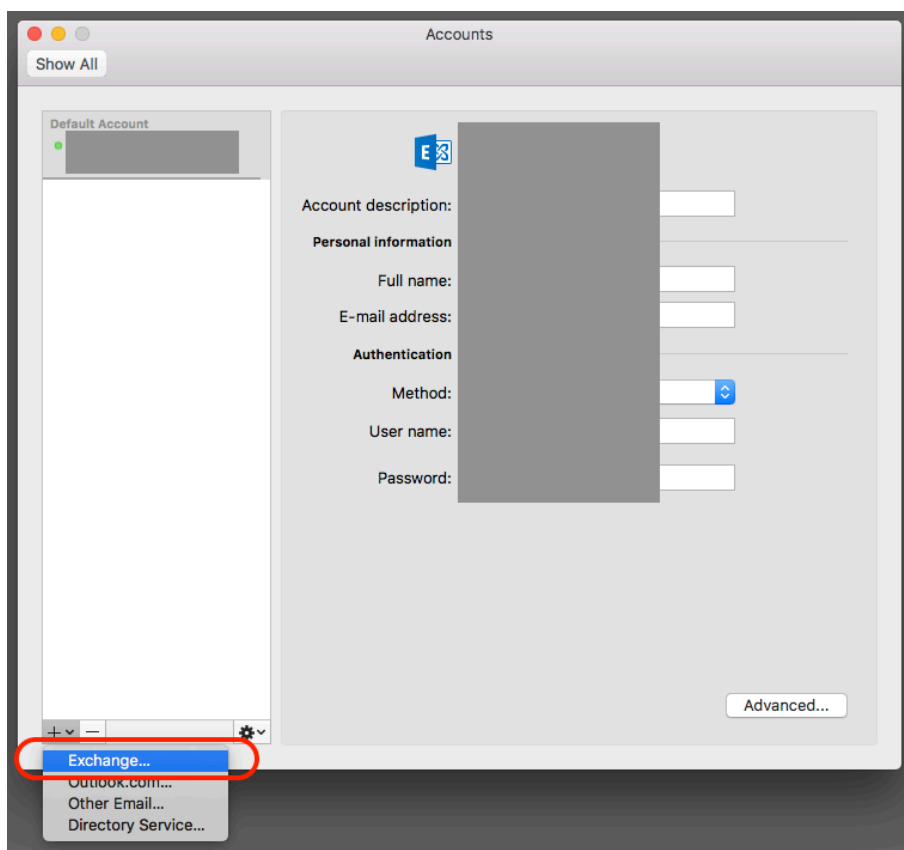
Accounts

Show All

Default Account

Account description:

Personal information

Full name:

E-mail address:

Authentication

Method:

User name:

Password:

Advanced...

+ −

Exchange...
Outlook.com...
Other Email...
Directory Service...